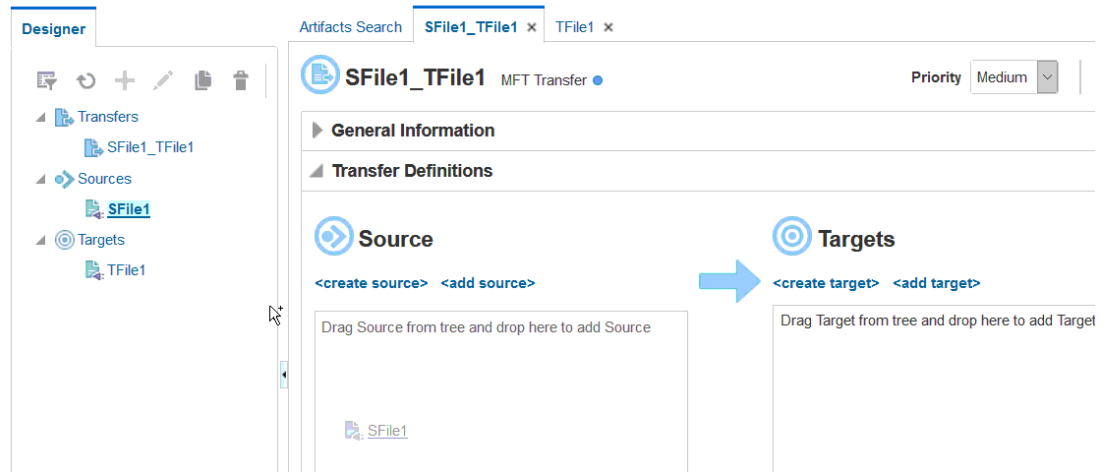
Designer

Transfers
SFile1_TFile1
Sources
SFile1
Targets
TFile1

Artifacts Search
SFile1_TFile1 ×
TFile1 ×

SFile1_TFile1 MFT Transfer

Priority Medium

General Information

Transfer Definitions

Source

<create source> <add source>

Drag Source from tree and drop here to add Source

SFile1

Targets

<create target> <add target>

Drag Target from tree and drop here to add Target